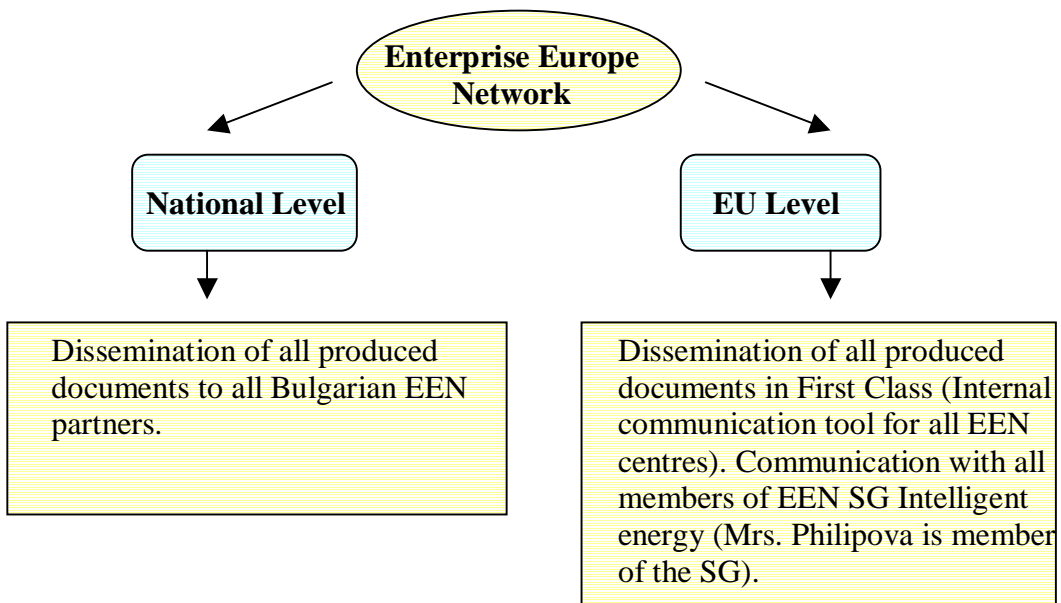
Enterprise Europe Network

National Level

EU Level

Dissemination of all produced documents to all Bulgarian EEN partners.

Dissemination of all produced documents in First Class (Internal communication tool for all EEN centres). Communication with all members of EEN SG Intelligent energy (Mrs. Philipova is member of the SG).